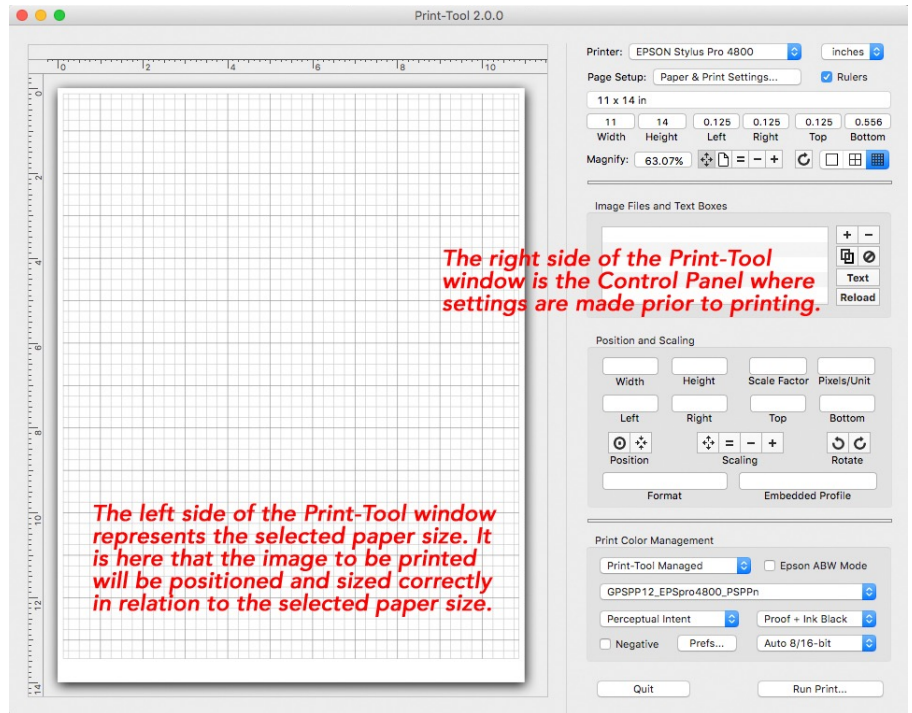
Print-Tool 2.0.0

0 2 4 6 8 10

0 2 4 6 8 10 12 14

Printer: EPSON Stylus Pro 4800 inches

Page Setup: Paper & Print Settings... Rulers

11 x 14 in

| 11 | 14 | 0.125 | 0.125 | 0.125 | 0.556 |
|---|---|---|---|---|---|
| Width | Height | Left | Right | Top | Bottom |

Magnify: 63.07% = − +

Image Files and Text Boxes

+ −

Text

Reload

The right side of the Print-Tool window is the Control Panel where settings are made prior to printing.

Position and Scaling

Width Height Scale Factor Pixels/Unit

Left Right Top Bottom

Position = − + Scaling Rotate

Format Embedded Profile

The left side of the Print-Tool window represents the selected paper size. It is here that the image to be printed will be positioned and sized correctly in relation to the selected paper size.

Print Color Management

Print-Tool Managed Epson ABW Mode

GPSPP12_EPSpro4800_PSPPn

Perceptual Intent Proof + Ink Black

Negative Prefs... Auto 8/16-bit

Quit Run Print...